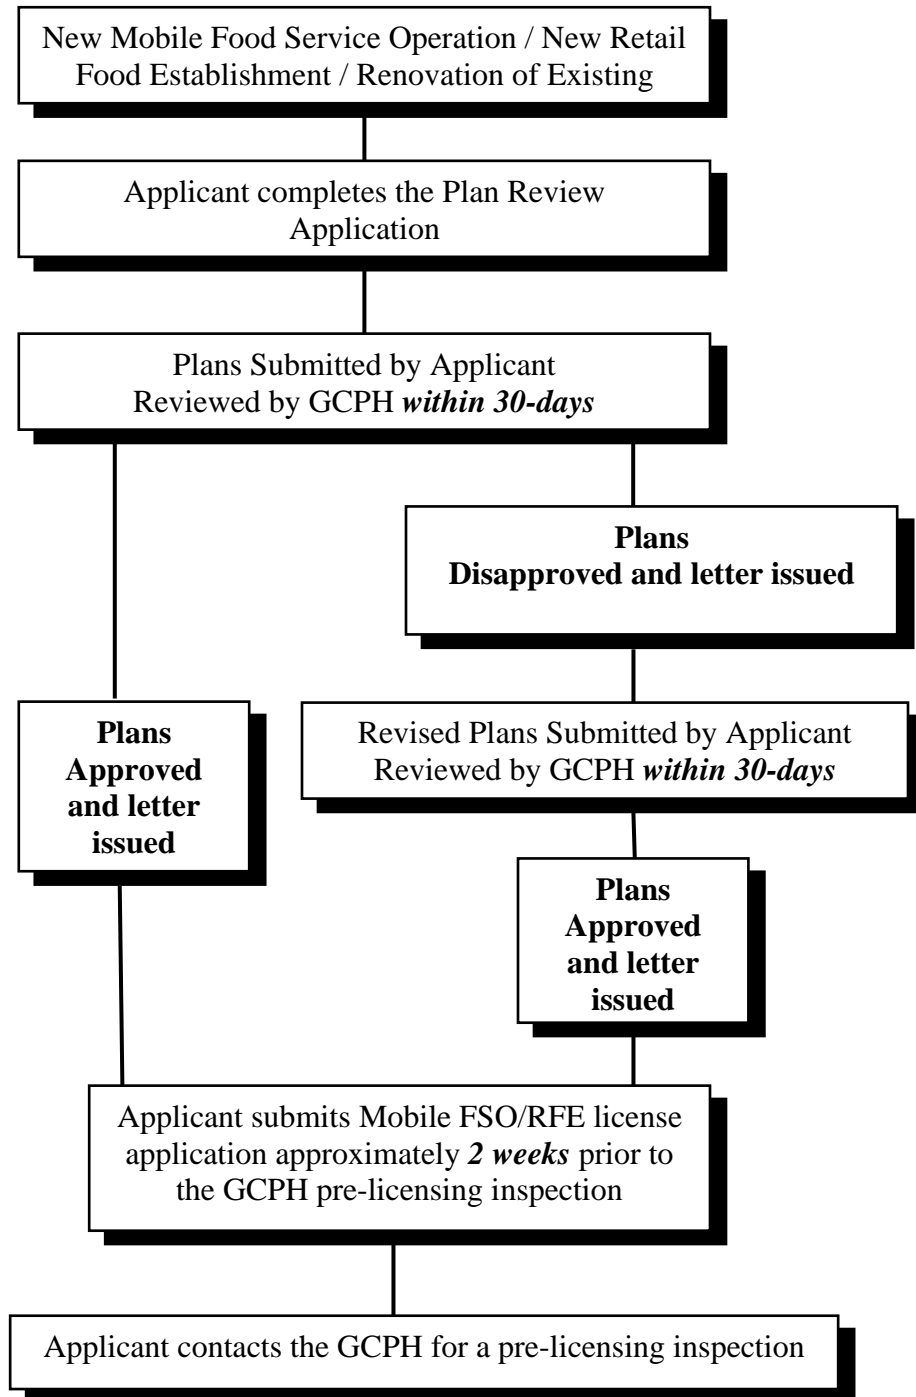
New Mobile Food Service Operation / New Retail Food Establishment / Renovation of Existing

Applicant completes the Plan Review Application

Plans Submitted by Applicant
Reviewed by GCPH ***within 30-days***

**Plans**
**Disapproved and letter issued**

**Plans Approved and letter issued**

Revised Plans Submitted by Applicant
Reviewed by GCPH ***within 30-days***

**Plans Approved and letter issued**

Applicant submits Mobile FSO/RFE license application approximately ***2 weeks*** prior to the GCPH pre-licensing inspection

Applicant contacts the GCPH for a pre-licensing inspection